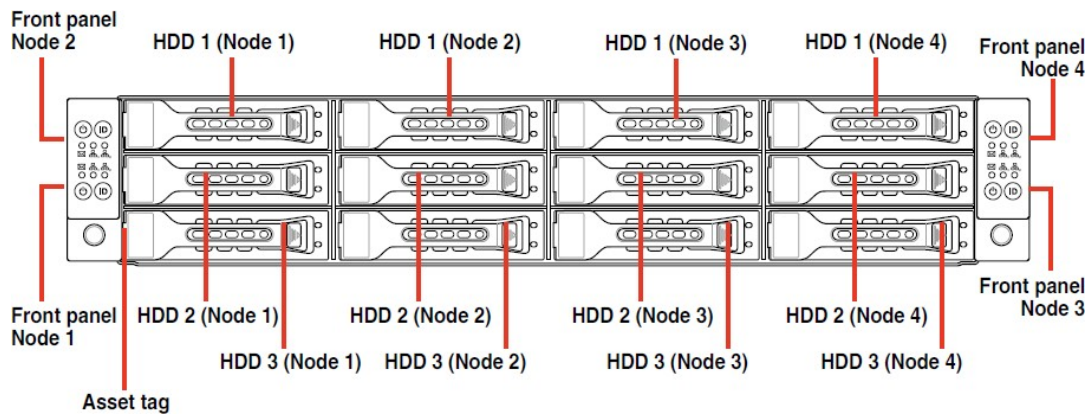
Front panel
Node 2

HDD 1 (Node 1)

HDD 1 (Node 2)

HDD 1 (Node 3)

HDD 1 (Node 4)

Front panel
Node 4

ID

ID

ID

ID

Front panel
Node 1

HDD 2 (Node 1)

HDD 2 (Node 2)

HDD 2 (Node 3)

HDD 2 (Node 4)

Front panel
Node 3

HDD 3 (Node 1)

HDD 3 (Node 2)

HDD 3 (Node 3)

HDD 3 (Node 4)

Asset tag